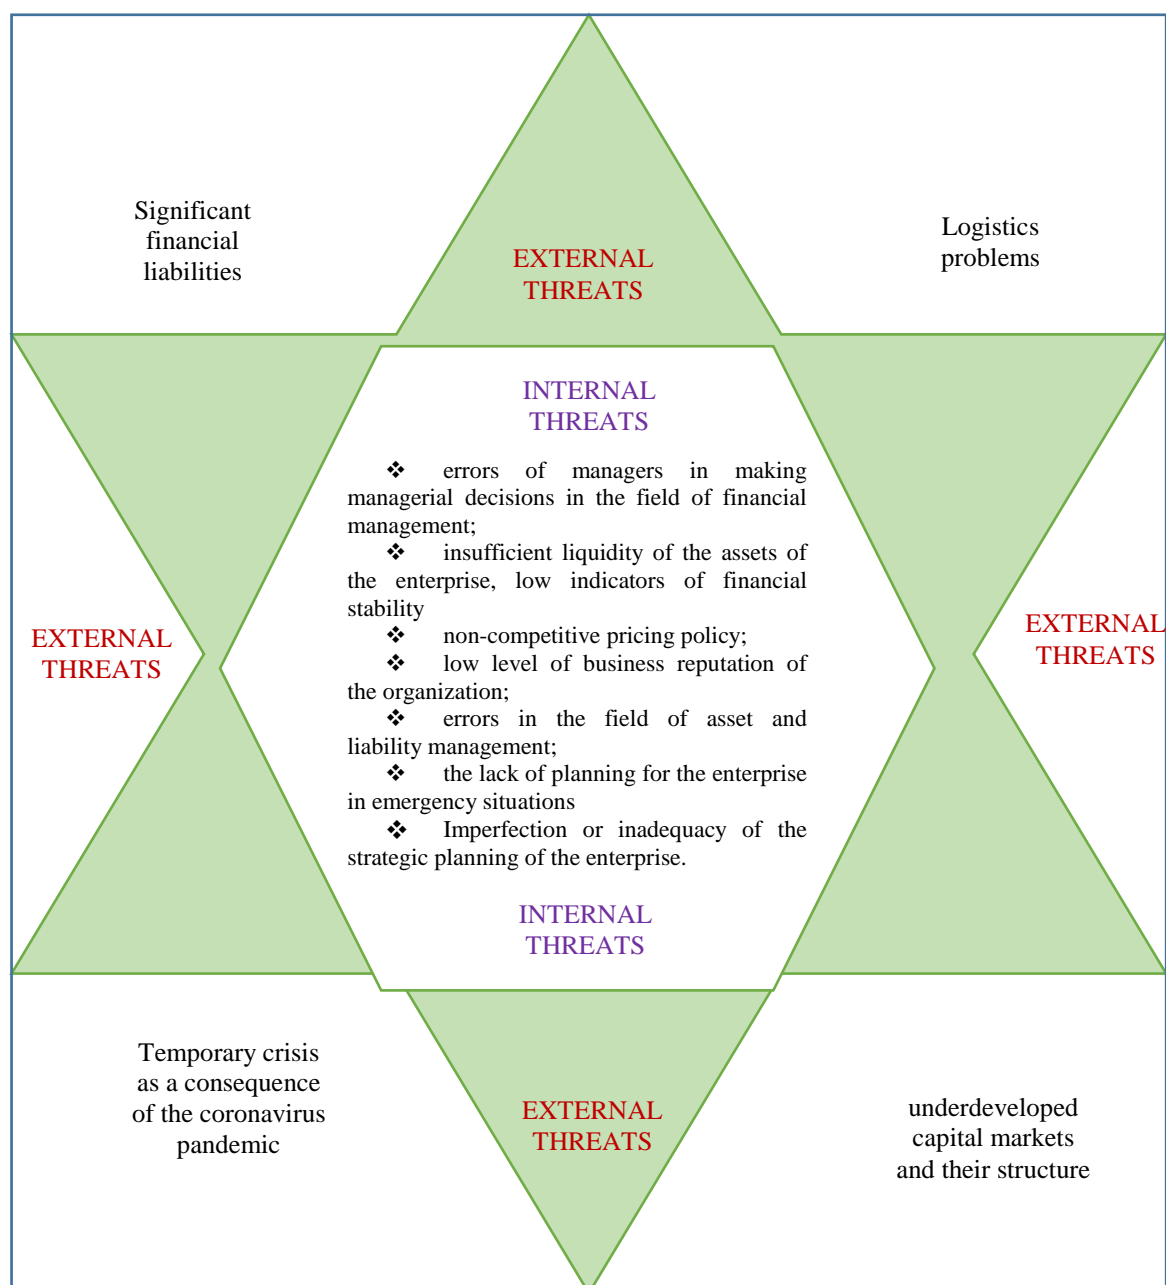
Significant financial liabilities

EXTERNAL THREATS

Logistics problems

INTERNAL THREATS

❖ errors of managers in making managerial decisions in the field of financial management;
❖ insufficient liquidity of the assets of the enterprise, low indicators of financial stability
❖ non-competitive pricing policy;
❖ low level of business reputation of the organization;
❖ errors in the field of asset and liability management;
❖ the lack of planning for the enterprise in emergency situations
❖ Imperfection or inadequacy of the strategic planning of the enterprise.

EXTERNAL THREATS

EXTERNAL THREATS

INTERNAL THREATS

Temporary crisis as a consequence of the coronavirus pandemic

EXTERNAL THREATS

underdeveloped capital markets and their structure